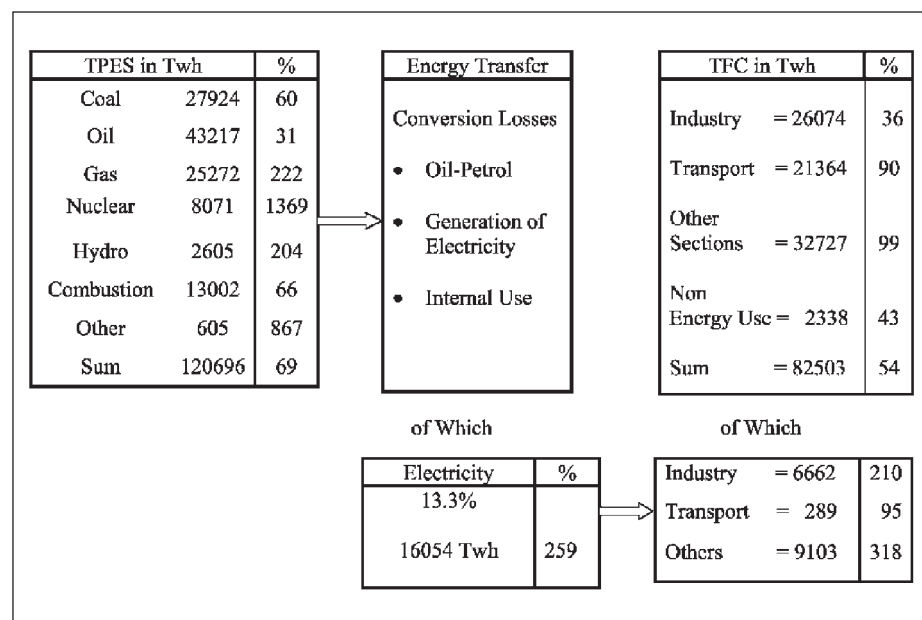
| TPES in Twh | | % |
|---|---|---|
| Coal | 27924 | 60 |
| Oil | 43217 | 31 |
| Gas | 25272 | 222 |
| Nuclear | 8071 | 1369 |
| Hydro | 2605 | 204 |
| Combustion | 13002 | 66 |
| Other | 605 | 867 |
| Sum | 120696 | 69 |

Energy Transfer

Conversion Losses

• Oil-Petrol

• Generation of Electricity

• Internal Use

| TFC in Twh | % |
|---|---|
| Industry = 26074 | 36 |
| Transport = 21364 | 90 |
| Other Sections = 32727 | 99 |
| Non Energy Usc = 2338 | 43 |
| Sum = 82503 | 54 |

of Which

of Which

| Electricity | % |
|---|---|
| 13.3% | |
| 16054 Twh | 259 |

| | |
|---|---|
| Industry = 6662 | 210 |
| Transport = 289 | 95 |
| Others = 9103 | 318 |